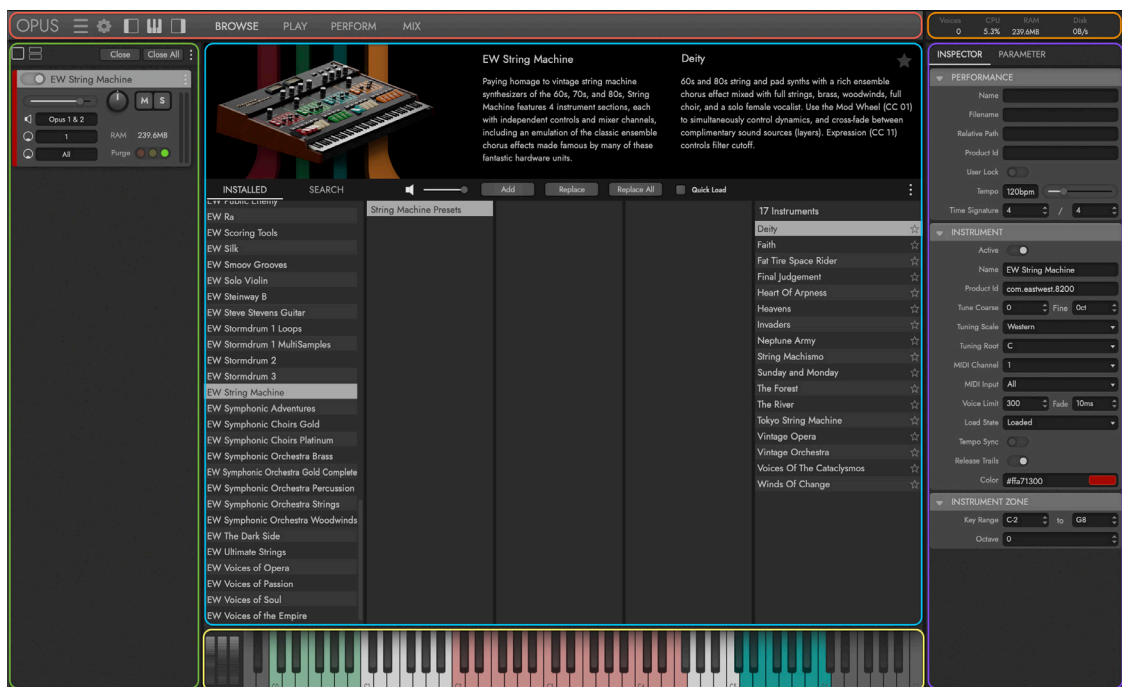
OPUS

BROWSE PLAY PERFORM MIX

| Voices | CPU | RAM | Disk |
|---|---|---|---|
| 0 | 5.3% | 239.6MB | 0B/s |

Close Close All

EW String Machine

M S

Opus 1 & 2

1 RAM 239.6MB

All Purge

EW String Machine

Paying homage to vintage string machine synthesizers of the 60s, 70s, and 80s, String Machine features 4 instrument sections, each with independent controls and mixer channels, including an emulation of the classic ensemble chorus effects made famous by many of these fantastic hardware units.

Deity

60s and 80s string and pad synths with a rich ensemble chorus effect mixed with full strings, brass, woodwinds, full choir, and a solo female vocalist. Use the Mod Wheel (CC 01) to simultaneously control dynamics, and cross-fade between complimentary sound sources (layers). Expression (CC 11) controls filter cutoff.

INSTALLED SEARCH Add Replace Replace All Quick Load

EW Public Enemy
EW Ra
EW Scoring Tools
EW Silk
EW Smoov Grooves
EW Solo Violin
EW Steinway B
EW Steve Stevens Guitar
EW Stormdrum 1 Loops
EW Stormdrum 1 MultiSamples
EW Stormdrum 2
EW Stormdrum 3
EW String Machine
EW Symphonic Adventures
EW Symphonic Choirs Gold
EW Symphonic Choirs Platinum
EW Symphonic Orchestra Brass
EW Symphonic Orchestra Gold Complete
EW Symphonic Orchestra Percussion
EW Symphonic Orchestra Strings
EW Symphonic Orchestra Woodwinds
EW The Dark Side
EW Ultimate Strings
EW Voices of Opera
EW Voices of Passion
EW Voices of Soul
EW Voices of the Empire

String Machine Presets

17 Instruments
Deity
Faith
Fat Tire Space Rider
Final Judgement
Heart Of Arpness
Heavens
Invaders
Neptune Army
String Machismo
Sunday and Monday
The Forest
The River
Tokyo String Machine
Vintage Opera
Vintage Orchestra
Voices Of The Cataclysmos
Winds Of Change

INSPECTOR PARAMETER

PERFORMANCE
Name
Filename
Relative Path
Product Id
User Lock
Tempo 120bpm
Time Signature 4 / 4

INSTRUMENT
Active
Name EW String Machine
Product Id com.eastwest.8200
Tune Coarse 0 Fine 0ct
Tuning Scale Western
Tuning Root C
MIDI Channel 1
MIDI Input All
Voice Limit 300 Fade 10ms
Load State Loaded
Tempo Sync
Release Trails
Color #ffa71300

INSTRUMENT ZONE
Key Range C-2 to G8
Octave 0